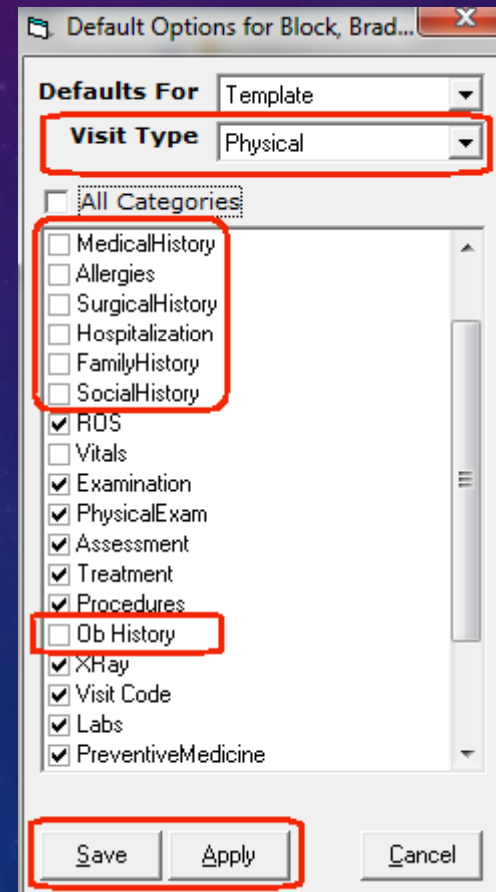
Default Options for Block, Brad...

Defaults For Template

Visit Type Physical

All Categories

MedicalHistory
Allergies
SurgicalHistory
Hospitalization
FamilyHistory
SocialHistory
ROS
Vitals
Examination
PhysicalExam
Assessment
Treatment
Procedures
Ob History
XRay
Visit Code
Labs
PreventiveMedicine

Save Apply Cancel